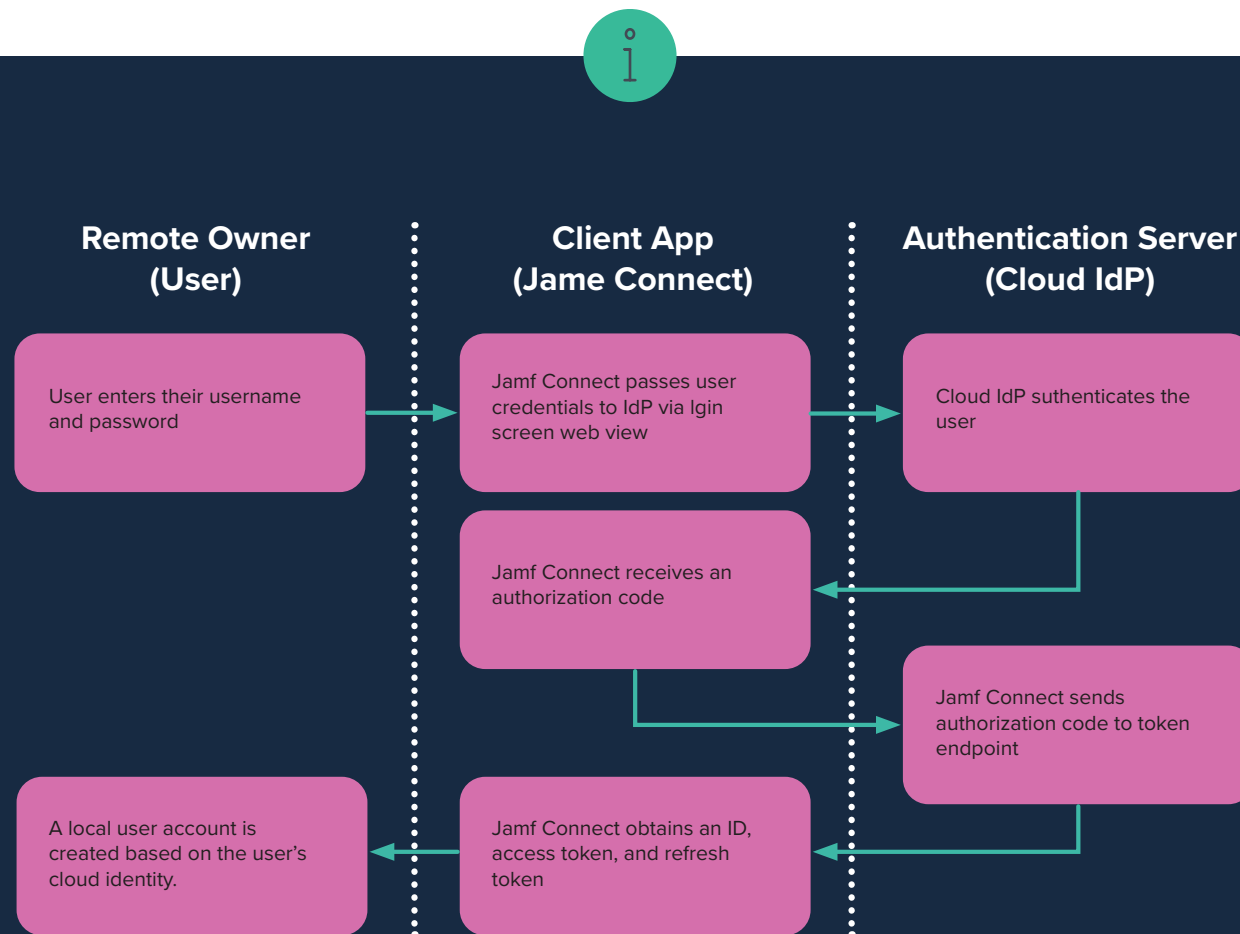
Remote Owner (User)

Client App (Jame Connect)

Authentication Server (Cloud IdP)

User enters their username and password

Jamf Connect passes user credentials to IdP via lgin screen web view

Cloud IdP suthenticates the user

Jamf Connect receives an authorization code

Jamf Connect sends authorization code to token endpoint

A local user account is created based on the user's cloud identity.

Jamf Connect obtains an ID, access token, and refresh token